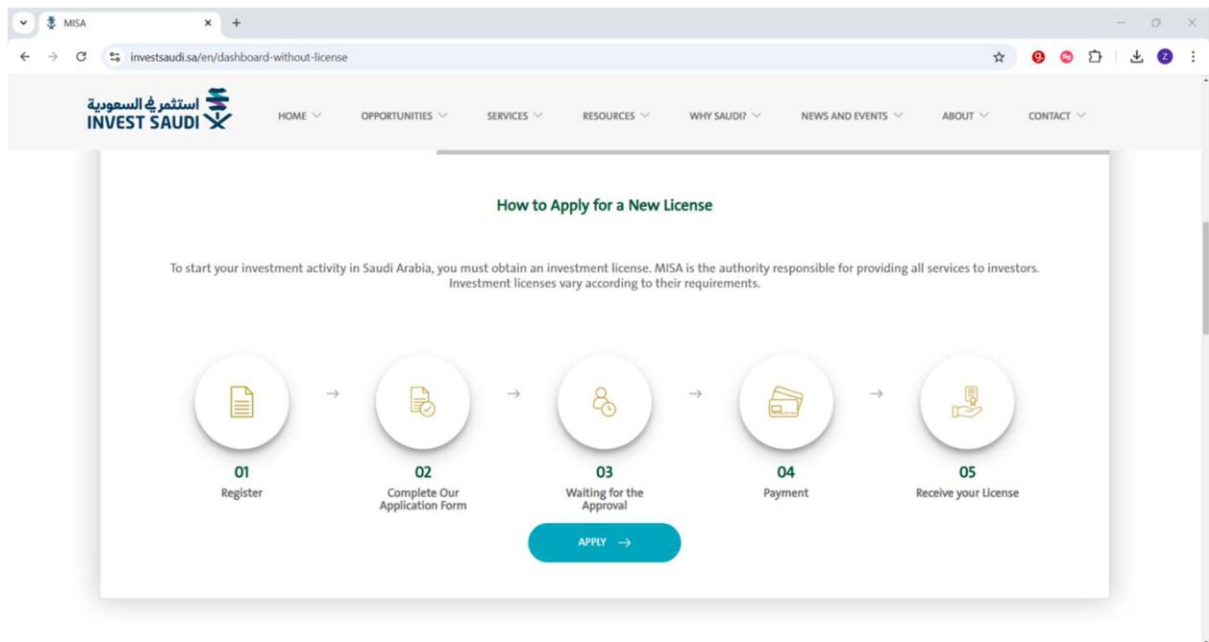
MISA

investsaudi.sa/en/dashboard-without-license

استثمر في السعودية
INVEST SAUDI

HOME OPPORTUNITIES SERVICES RESOURCES WHY SAUDI? NEWS AND EVENTS ABOUT CONTACT

How to Apply for a New License

To start your investment activity in Saudi Arabia, you must obtain an investment license. MISA is the authority responsible for providing all services to investors. Investment licenses vary according to their requirements.

01
Register

02
Complete Our Application Form

03
Waiting for the Approval

04
Payment

05
Receive your License

APPLY